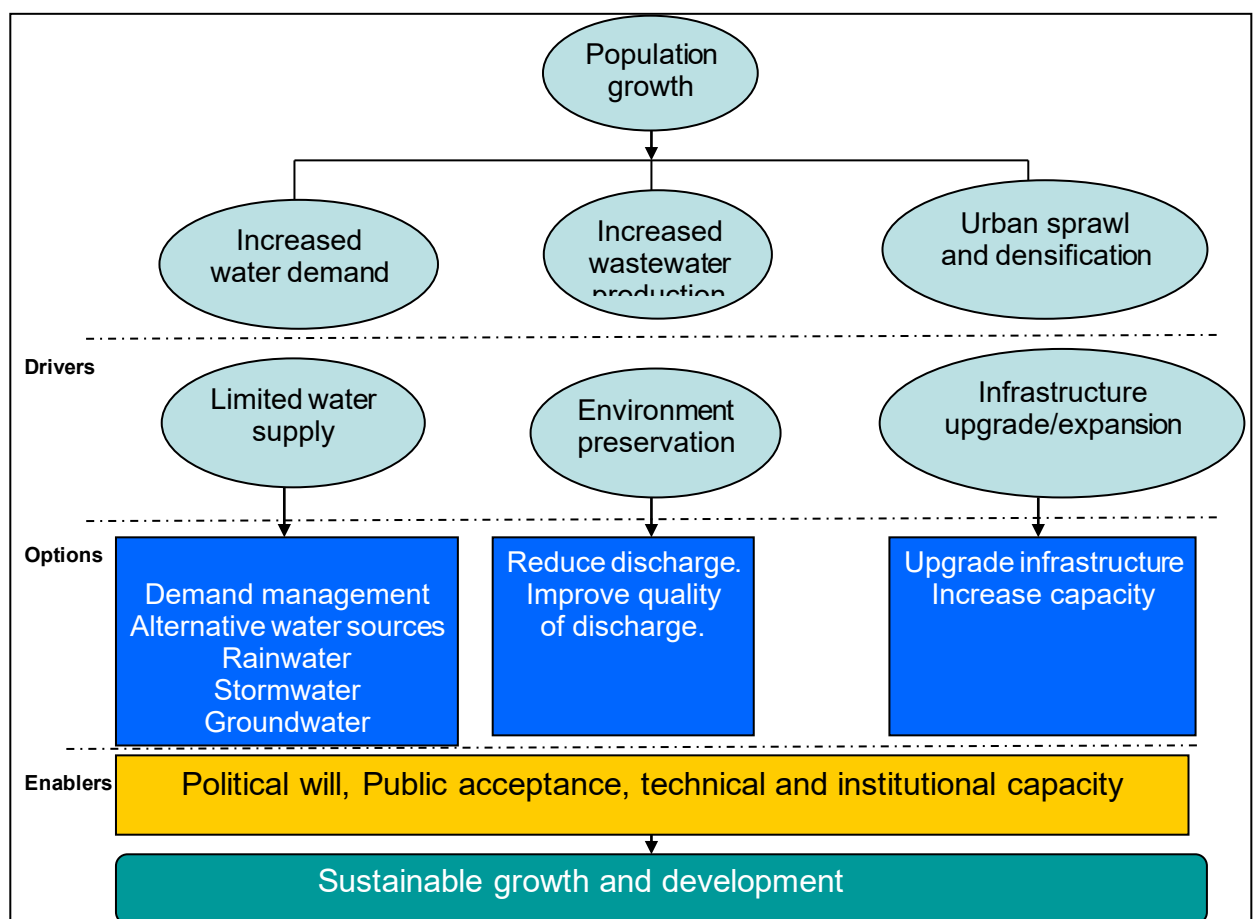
Population growth

Increased water demand

Increased wastewater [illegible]

Urban sprawl and densification

Drivers

Limited water supply

Environment preservation

Infrastructure upgrade/expansion

Options

Demand management
Alternative water sources
Rainwater
Stormwater
Groundwater

Reduce discharge.
Improve quality of discharge.

Upgrade infrastructure
Increase capacity

Enablers

Political will, Public acceptance, technical and institutional capacity

Sustainable growth and development